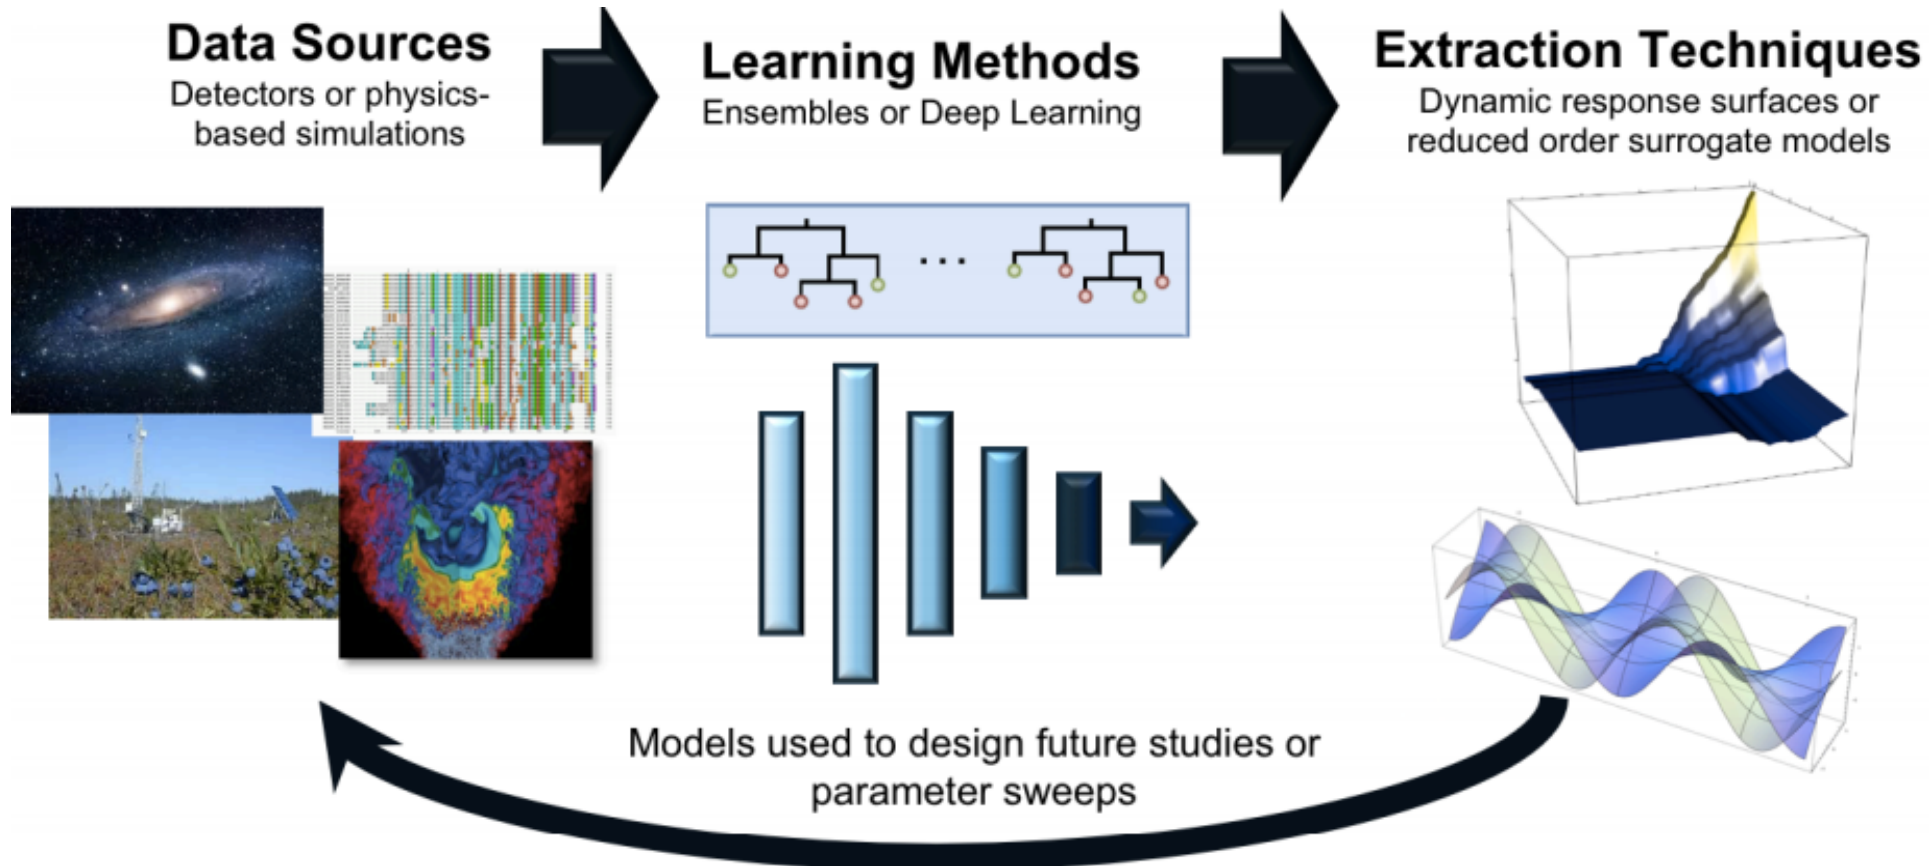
Data Sources
Detectors or physics-based simulations

Learning Methods
Ensembles or Deep Learning

Extraction Techniques
Dynamic response surfaces or reduced order surrogate models

Models used to design future studies or parameter sweeps